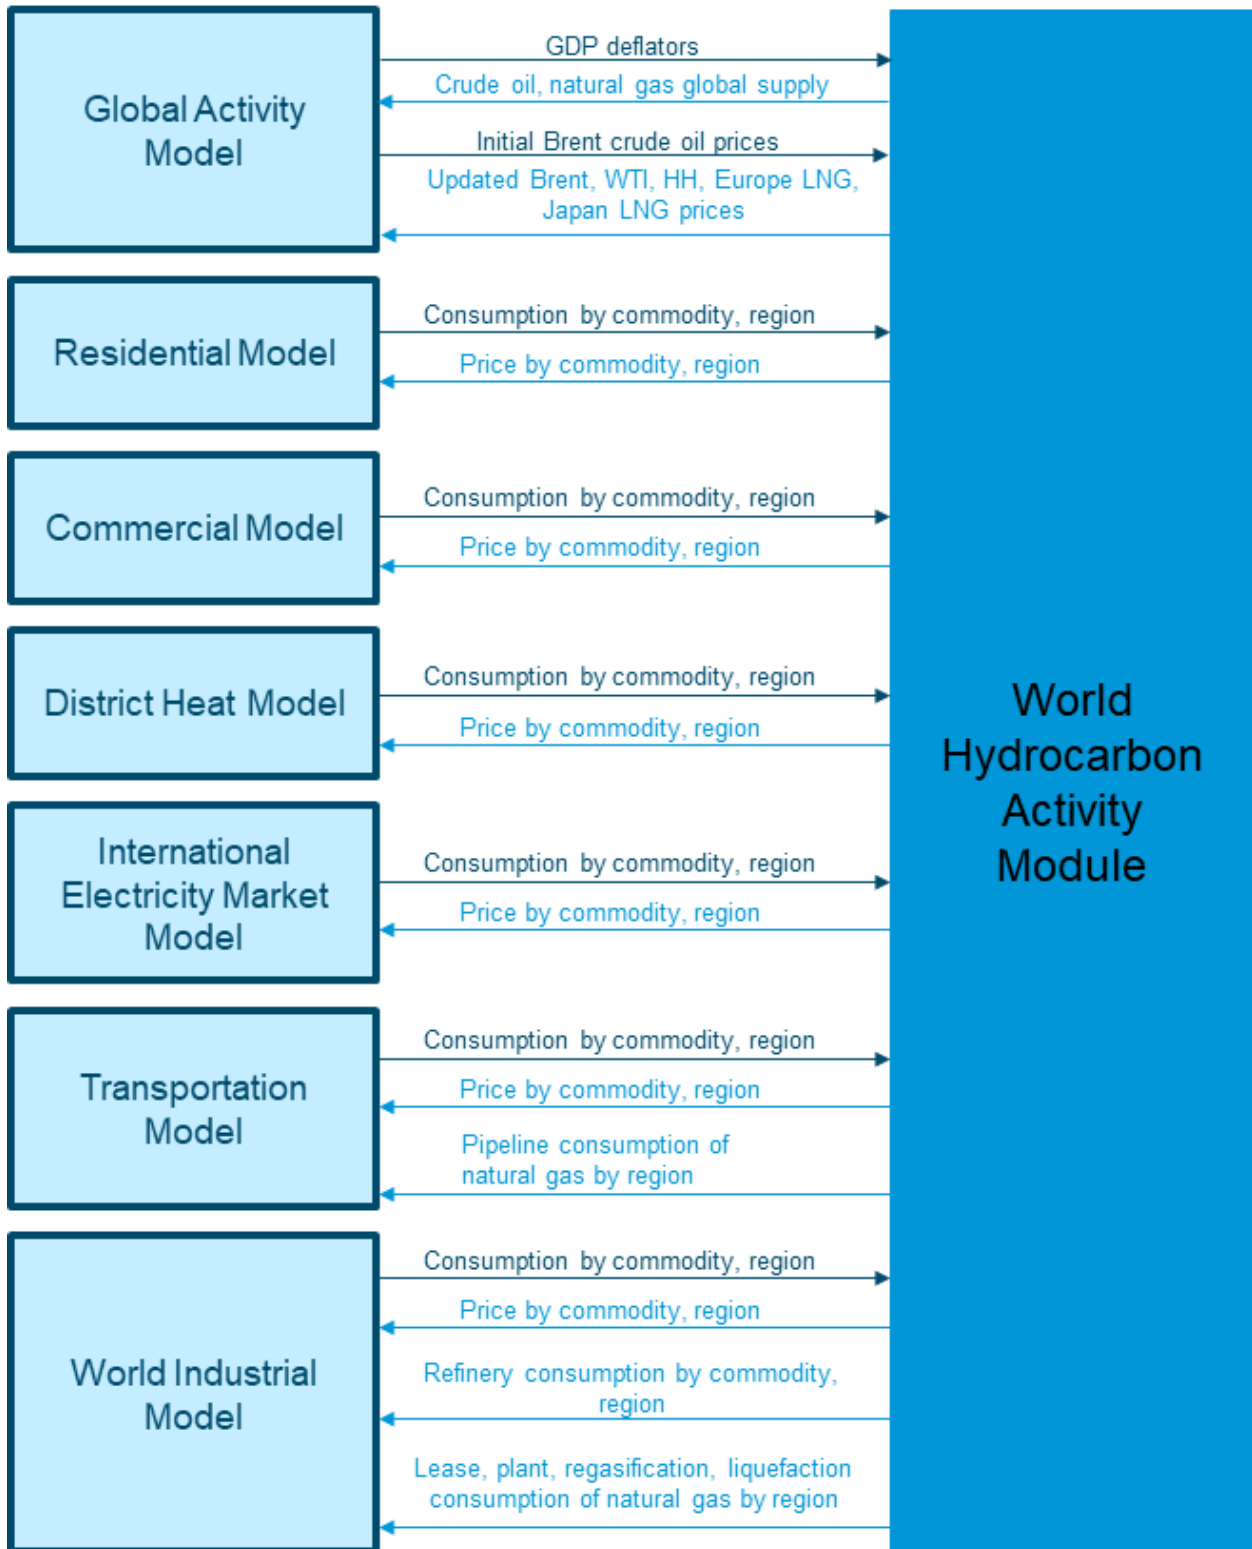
Global Activity Model

GDP deflators

Crude oil, natural gas global supply

Initial Brent crude oil prices

Updated Brent, WTI, HH, Europe LNG, Japan LNG prices

Residential Model

Consumption by commodity, region

Price by commodity, region

Commercial Model

Consumption by commodity, region

Price by commodity, region

District Heat Model

Consumption by commodity, region

Price by commodity, region

International Electricity Market Model

Consumption by commodity, region

Price by commodity, region

Transportation Model

Consumption by commodity, region

Price by commodity, region

Pipeline consumption of natural gas by region

World Industrial Model

Consumption by commodity, region

Price by commodity, region

Refinery consumption by commodity, region

Lease, plant, regasification, liquefaction consumption of natural gas by region

World Hydrocarbon Activity Module